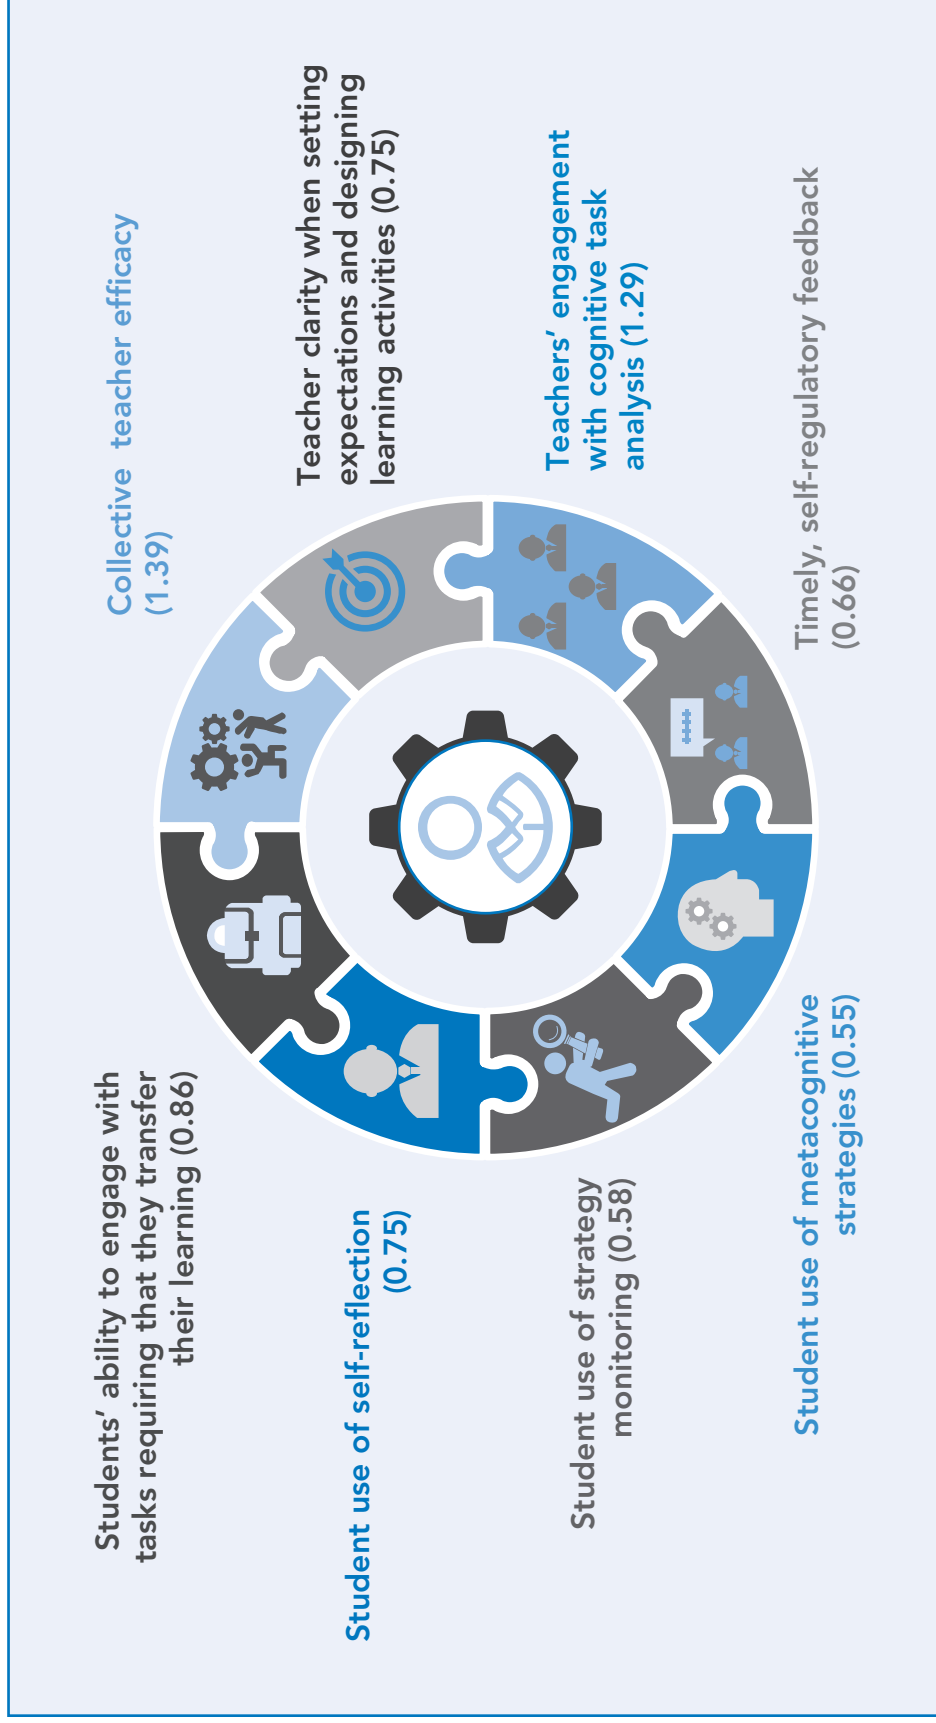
Collective teacher efficacy (1.39)

Teacher clarity when setting expectations and designing learning activities (0.75)

Teachers' engagement with cognitive task analysis (1.29)

Timely, self-regulatory feedback (0.66)

Student use of metacognitive strategies (0.55)

Student use of strategy monitoring (0.58)

Student use of self-reflection (0.75)

Students' ability to engage with tasks requiring that they transfer their learning (0.86)